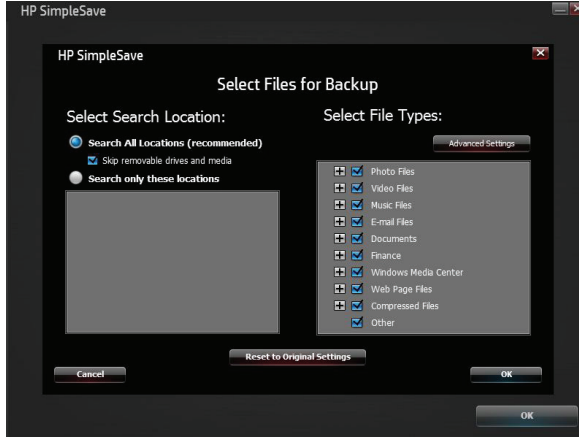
HP SimpleSave

HP SimpleSave

Select Files for Backup

Select Search Location:

Search All Locations (recommended)

Skip removable drives and media

Search only these locations

Select File Types:

Advanced Settings

Photo Files
Video Files
Music Files
E-mail Files
Documents
Finance
Windows Media Center
Web Page Files
Compressed Files
Other

Reset to Original Settings

Cancel

OK

OK